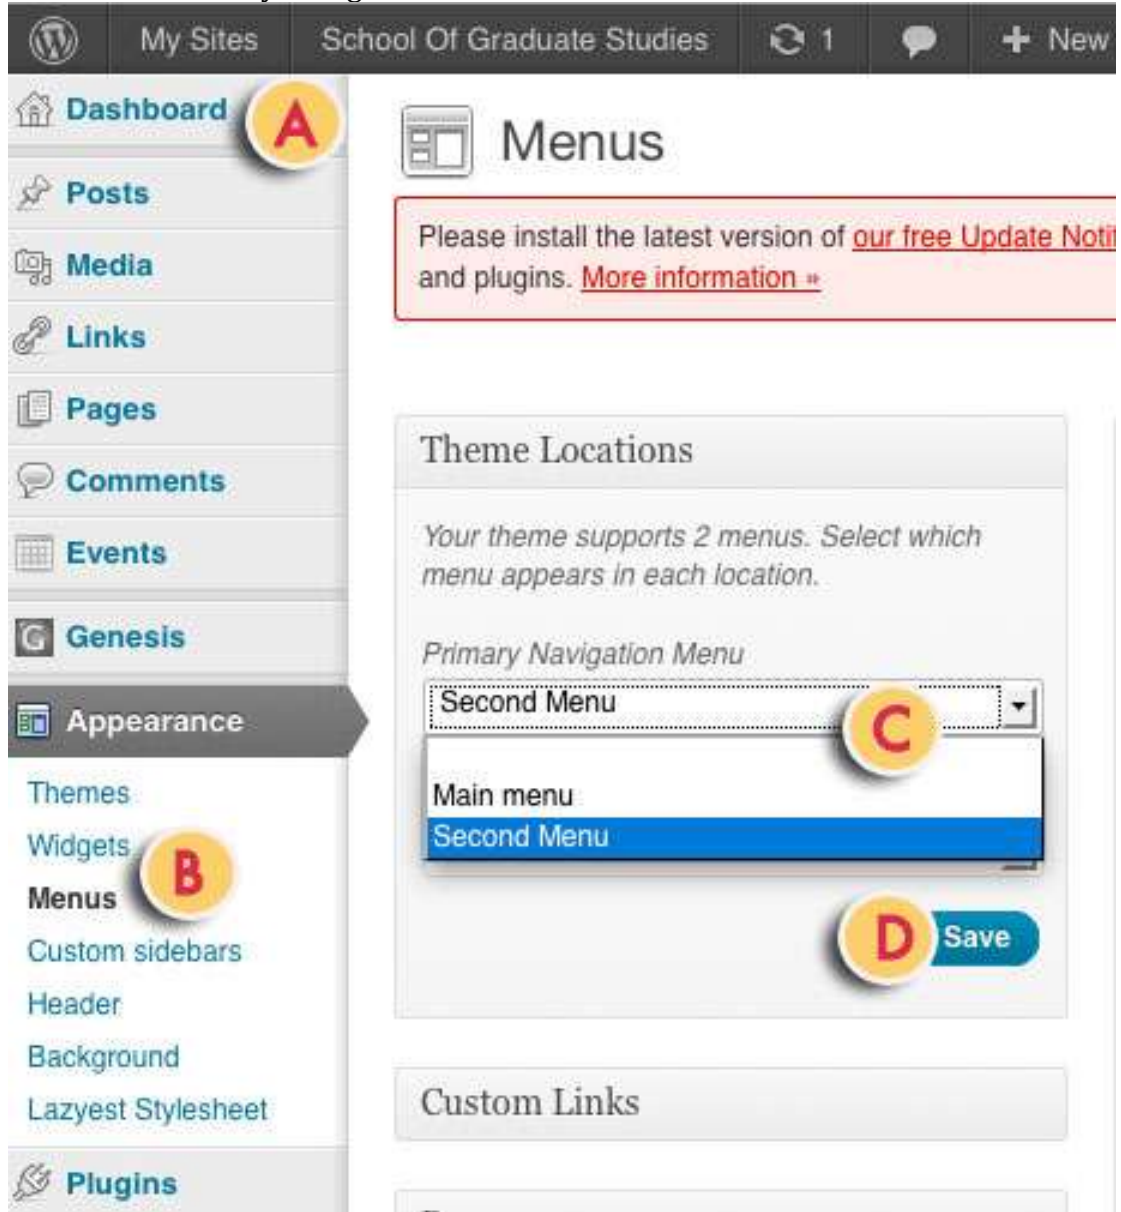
My Sites School Of Graduate Studies 1 + New

Dashboard A

Posts

Media

Links

Pages

Comments

Events

Genesis

Appearance

Themes

Widgets B

Menus

Custom sidebars

Header

Background

Lazyest Stylesheet

Plugins

Menus

Please install the latest version of our free Update Noti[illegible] and plugins. More information »

Theme Locations

Your theme supports 2 menus. Select which menu appears in each location.

Primary Navigation Menu

Second Menu C

Main menu

Second Menu

D Save

Custom Links